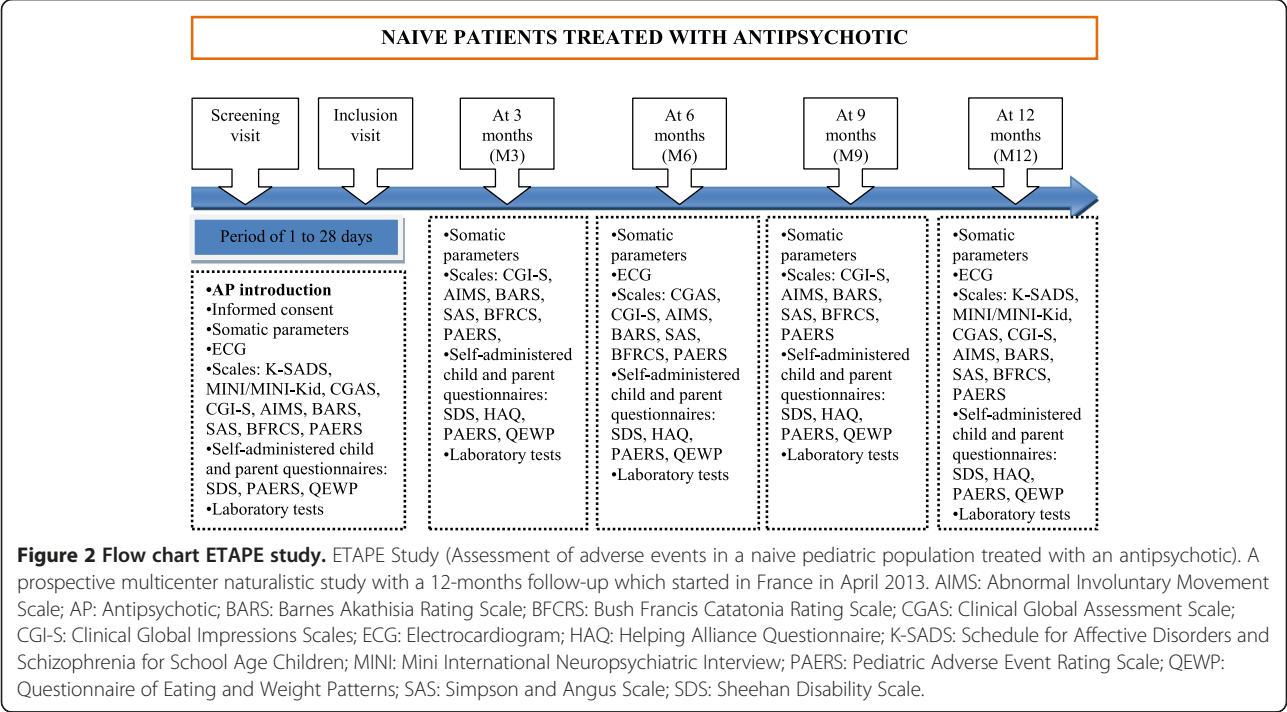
NAIVE PATIENTS TREATED WITH ANTIPSYCHOTIC

Screening visit

Inclusion visit

At 3 months (M3)

At 6 months (M6)

At 9 months (M9)

At 12 months (M12)

Period of 1 to 28 days

•AP introduction
•Informed consent
•Somatic parameters
•ECG
•Scales: K-SADS, MINI/MINI-Kid, CGAS, CGI-S, AIMS, BARS, SAS, BFRCS, PAERS
•Self-administered child and parent questionnaires: SDS, PAERS, QEWP
•Laboratory tests

•Somatic parameters
•Scales: CGI-S, AIMS, BARS, SAS, BFRCS, PAERS
•Self-administered child and parent questionnaires: SDS, HAQ, PAERS, QEWP
•Laboratory tests

•Somatic parameters
•ECG
•Scales: CGAS, CGI-S, AIMS, BARS, SAS, BFRCS, PAERS
•Self-administered child and parent questionnaires: SDS, HAQ, PAERS, QEWP
•Laboratory tests

•Somatic parameters
•Scales: CGI-S, AIMS, BARS, SAS, BFRCS, PAERS
•Self-administered child and parent questionnaires: SDS, HAQ, PAERS, QEWP
•Laboratory tests

•Somatic parameters
•ECG
•Scales: K-SADS, MINI/MINI-Kid, CGAS, CGI-S, AIMS, BARS, SAS, BFRCS, PAERS
•Self-administered child and parent questionnaires: SDS, HAQ, PAERS, QEWP
•Laboratory tests

**Figure 2 Flow chart ETAPE study.** ETAPE Study (Assessment of adverse events in a naive pediatric population treated with an antipsychotic). A prospective multicenter naturalistic study with a 12-months follow-up which started in France in April 2013. AIMS: Abnormal Involuntary Movement Scale; AP: Antipsychotic; BARS: Barnes Akathisia Rating Scale; BFCRS: Bush Francis Catatonia Rating Scale; CGAS: Clinical Global Assessment Scale; CGI-S: Clinical Global Impressions Scales; ECG: Electrocardiogram; HAQ: Helping Alliance Questionnaire; K-SADS: Schedule for Affective Disorders and Schizophrenia for School Age Children; MINI: Mini International Neuropsychiatric Interview; PAERS: Pediatric Adverse Event Rating Scale; QEWP: Questionnaire of Eating and Weight Patterns; SAS: Simpson and Angus Scale; SDS: Sheehan Disability Scale.